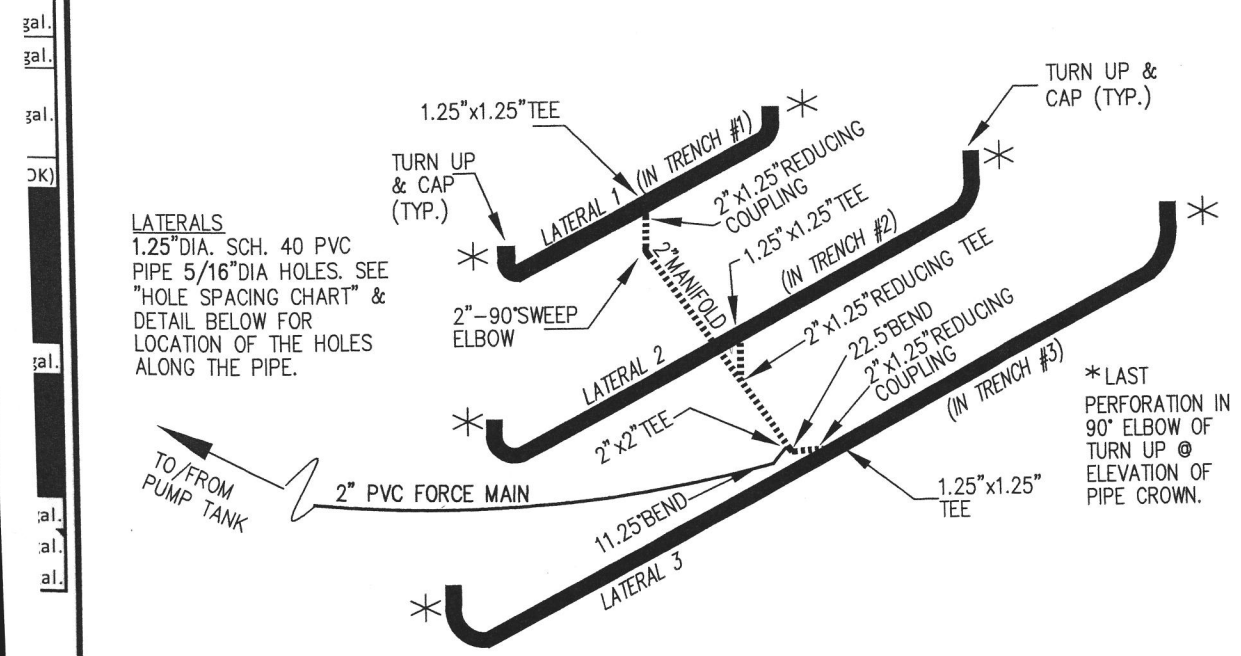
gal.
gal.
gal.
OK)
gal.
al.
al.
al.

1.25"x1.25"TEE

TURN UP & CAP (TYP.)

TURN UP & CAP (TYP.)

(IN TRENCH #1)

2"x1.25"REDUCING COUPLING

LATERAL 1

2"x1.25"TEE

LATERALS
1.25"DIA. SCH. 40 PVC PIPE 5/16"DIA HOLES. SEE "HOLE SPACING CHART" & DETAIL BELOW FOR LOCATION OF THE HOLES ALONG THE PIPE.

2"MANIFOLD

1.25"x1.25"TEE

(IN TRENCH #2)

2"x1.25"REDUCING TEE

2"-90°SWEEP ELBOW

LATERAL 2

22.5°BEND

2"x1.25"REDUCING COUPLING

(IN TRENCH #3)

*LAST PERFORATION IN 90° ELBOW OF TURN UP @ ELEVATION OF PIPE CROWN.

2"x2"TEE

TO/FROM PUMP TANK

2" PVC FORCE MAIN

11.25°BEND

1.25"x1.25" TEE

LATERAL 3